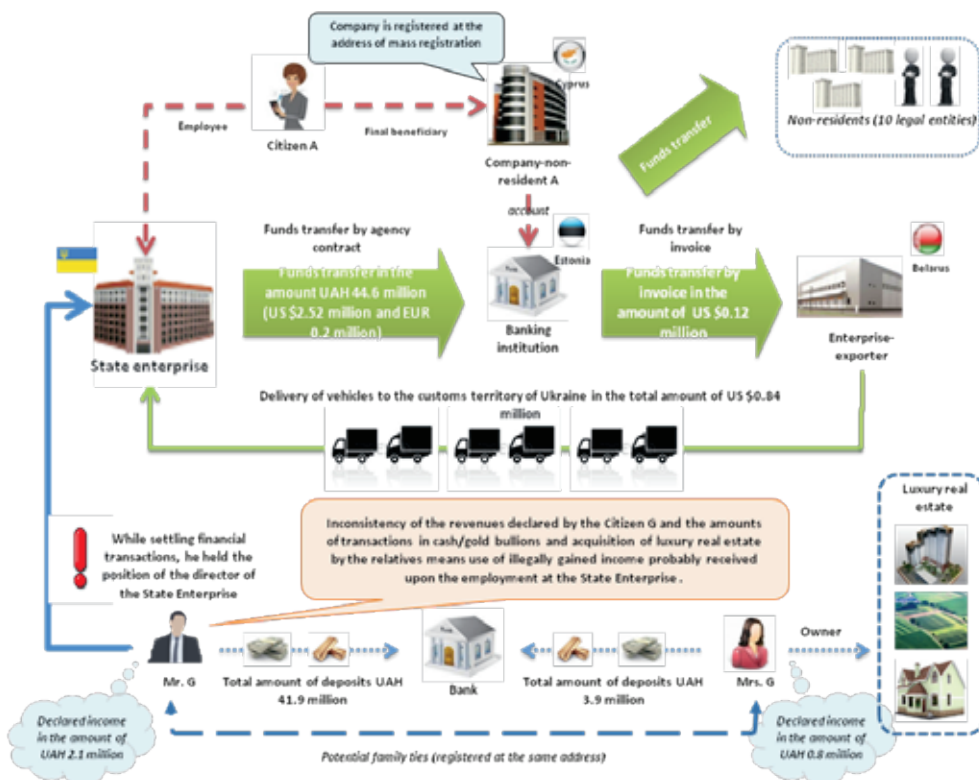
Company is registered at the address of mass registration

Cyprus

Employee

Citizen A

Final beneficiary

Company-non-resident A

Funds transfer

Non-residents (10 legal entities)

account

Funds transfer by agency contract

Funds transfer in the amount UAH 44.6 million (US $2.52 million and EUR 0.2 million)

Estonia

Banking institution

Funds transfer by invoice

Funds transfer by invoice in the amount of US $0.12 million

Belarus

Enterprise-exporter

State enterprise

Delivery of vehicles to the customs territory of Ukraine in the total amount of US $0.84 million

While settling financial transactions, he held the position of the director of the State Enterprise

Inconsistency of the revenues declared by the Citizen G and the amounts of transactions in cash/gold bullions and acquisition of luxury real estate by the relatives means use of illegally gained income probably received upon the employment at the State Enterprise .

Luxury real estate

Owner

Mr. G

Total amount of deposits UAH 41.9 million

Bank

Total amount of deposits UAH 3.9 million

Mrs. G

Declared income in the amount of UAH 2.1 million

Declared income in the amount of UAH 0.8 million

Potential family ties (registered at the same address)